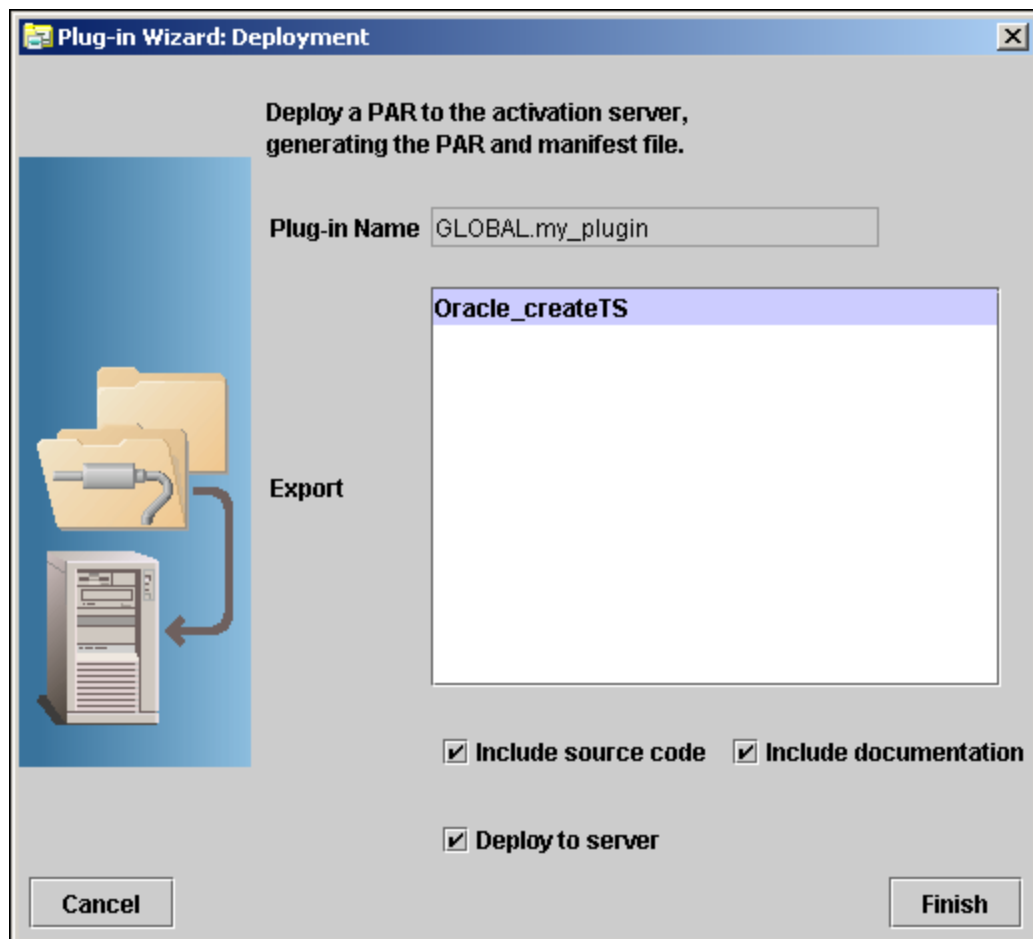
Plug-in Wizard: Deployment

Deploy a PAR to the activation server, generating the PAR and manifest file.

Plug-in Name GLOBAL.my_plugin

Export

Oracle_createTS

☑ Include source code ☑ Include documentation

☑ Deploy to server

Cancel

Finish